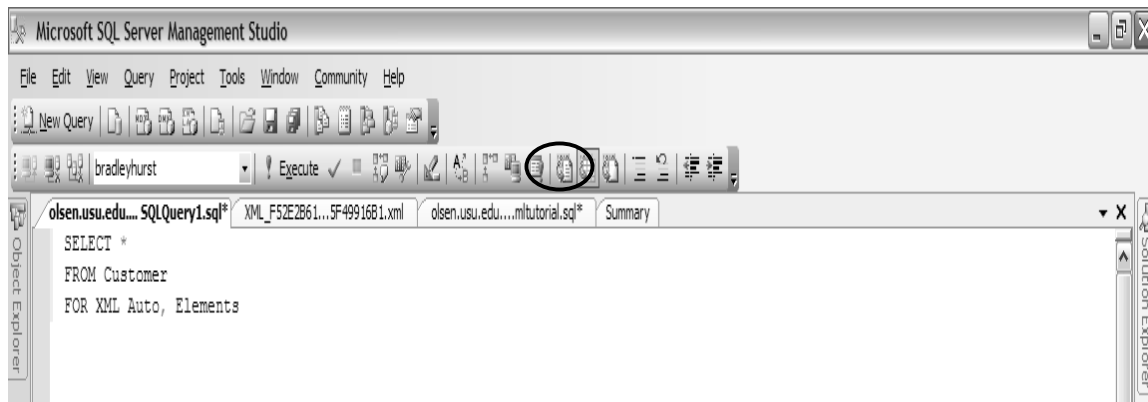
Microsoft SQL Server Management Studio

File Edit View Query Project Tools Window Community Help

New Query

bradleyhurst

! Execute

olsen.usu.edu.... SQLQuery1.sql* XML_F52E2B61...5F49916B1.xml olsen.usu.edu....mltutorial.sql* Summary

Object Explorer

Solution Explorer

SELECT *
FROM Customer
FOR XML Auto, Elements